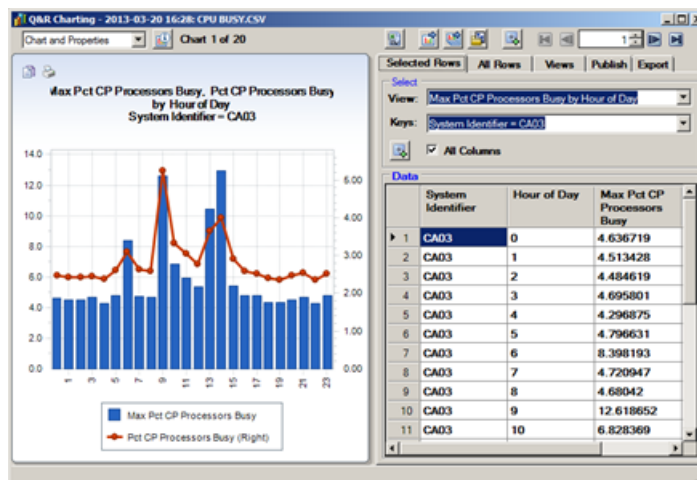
Q&R Charting - 2013-03-20 16:28: CPU BUSY.CSV

Chart and Properties

Chart 1 of 20

1

Selected Rows | All Rows | Views | Publish | Export

Select

View: Max Pct CP Processors Busy by Hour of Day

Keys: System Identifier = CA03

All Columns

Max Pct CP Processors Busy, Pct CP Processors Busy by Hour of Day
System Identifier = CA03

14.0
12.0
10.0
8.0
6.0
4.0
2.0
0.0

5.00
4.00
3.00
2.00
1.00
0.00

1 3 5 7 9 11 13 15 17 19 21 23

Max Pct CP Processors Busy

Pct CP Processors Busy (Right)

Data

| | System Identifier | Hour of Day | Max Pct CP Processors Busy |
|---|---|---|---|
| 1 | CA03 | 0 | 4.636719 |
| 2 | CA03 | 1 | 4.513428 |
| 3 | CA03 | 2 | 4.484619 |
| 4 | CA03 | 3 | 4.695801 |
| 5 | CA03 | 4 | 4.296875 |
| 6 | CA03 | 5 | 4.796631 |
| 7 | CA03 | 6 | 8.398193 |
| 8 | CA03 | 7 | 4.720947 |
| 9 | CA03 | 8 | 4.68042 |
| 10 | CA03 | 9 | 12.618652 |
| 11 | CA03 | 10 | 6.828369 |